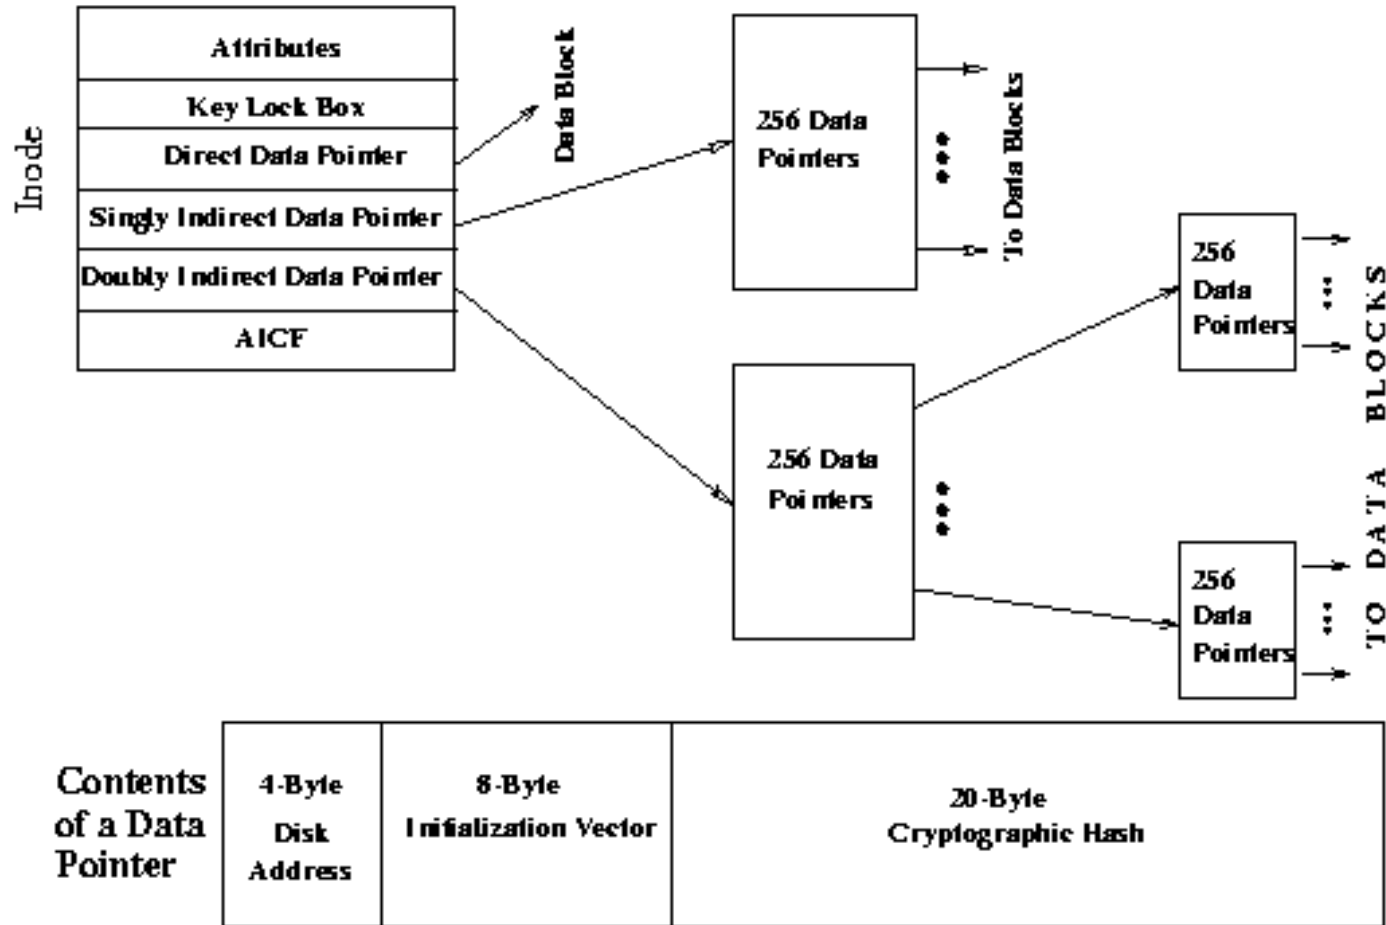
Inode

| Attributes |
|---|
| Key Lock Box |
| Direct Data Pointer |
| Singly Indirect Data Pointer |
| Doubly Indirect Data Pointer |
| AICF |

Data Block

256 Data Pointers

•••

To Data Blocks

256 Data Pointers

•••

256 Data Pointers

•••

256 Data Pointers

•••

TO DATA BLOCKS

Contents of a Data Pointer

| 4-Byte Disk Address | 8-Byte Initialization Vector | 20-Byte Cryptographic Hash |
|---|---|---|